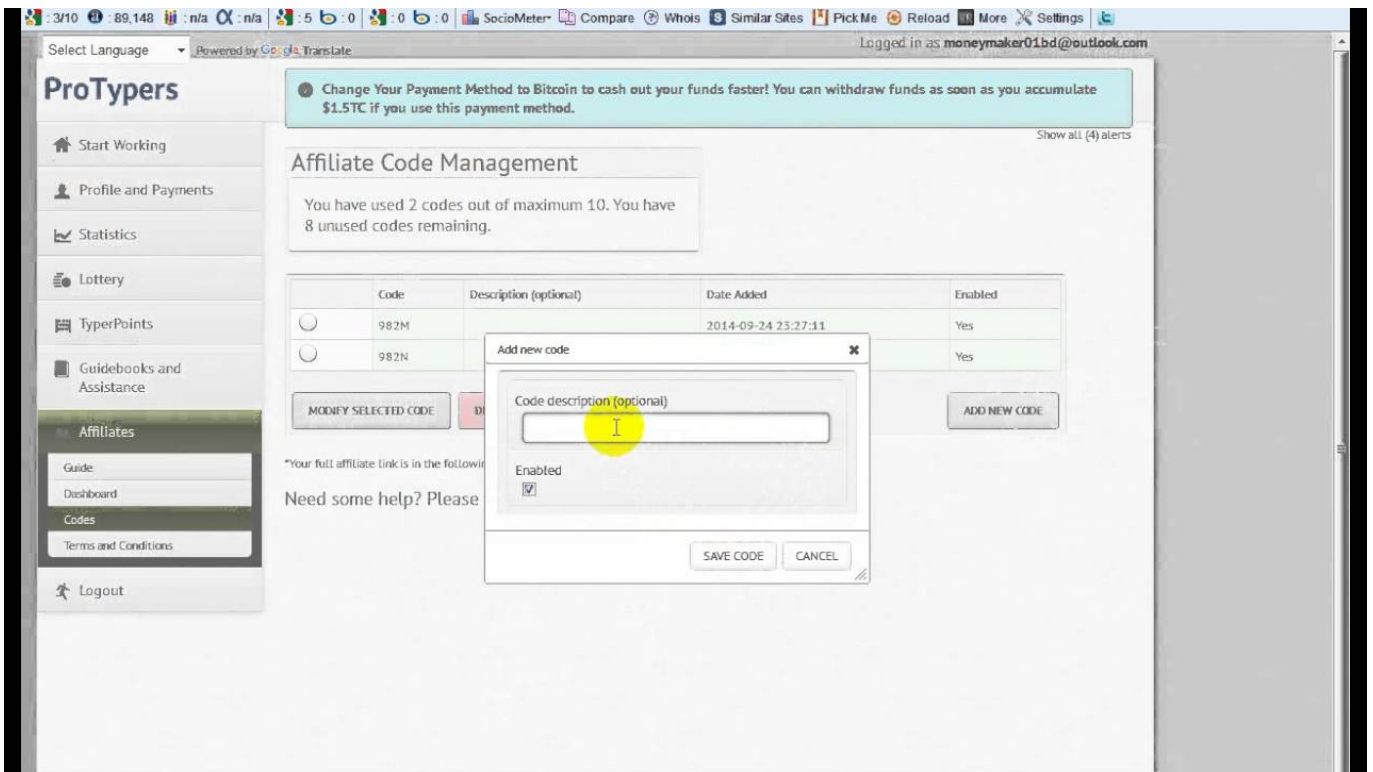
:3/10 :89,148 :n/a :n/a :5 :0 :0 :0 SocioMeter Compare Whois Similar Sites PickMe Reload More Settings

Select Language Powered by Google Translate

Logged in as moneymaker01bd@outlook.com

ProTypers

Change Your Payment Method to Bitcoin to cash out your funds faster! You can withdraw funds as soon as you accumulate $1.5TC if you use this payment method.

Show all (4) alerts

Start Working

Profile and Payments

Statistics

Lottery

TyperPoints

Guidebooks and Assistance

Affiliates

Guide

Dashboard

Codes

Terms and Conditions

Logout

Affiliate Code Management

You have used 2 codes out of maximum 10. You have 8 unused codes remaining.

| | Code | Description (optional) | Date Added | Enabled |
|---|---|---|---|---|
| | 982M | | 2014-09-24 23:27:11 | Yes |
| | 982N | | | Yes |

MODIFY SELECTED CODE

D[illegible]

ADD NEW CODE

*Your full affiliate link is in the followi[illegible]

Need some help? Please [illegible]

Add new code

Code description (optional)

Enabled

SAVE CODE

CANCEL